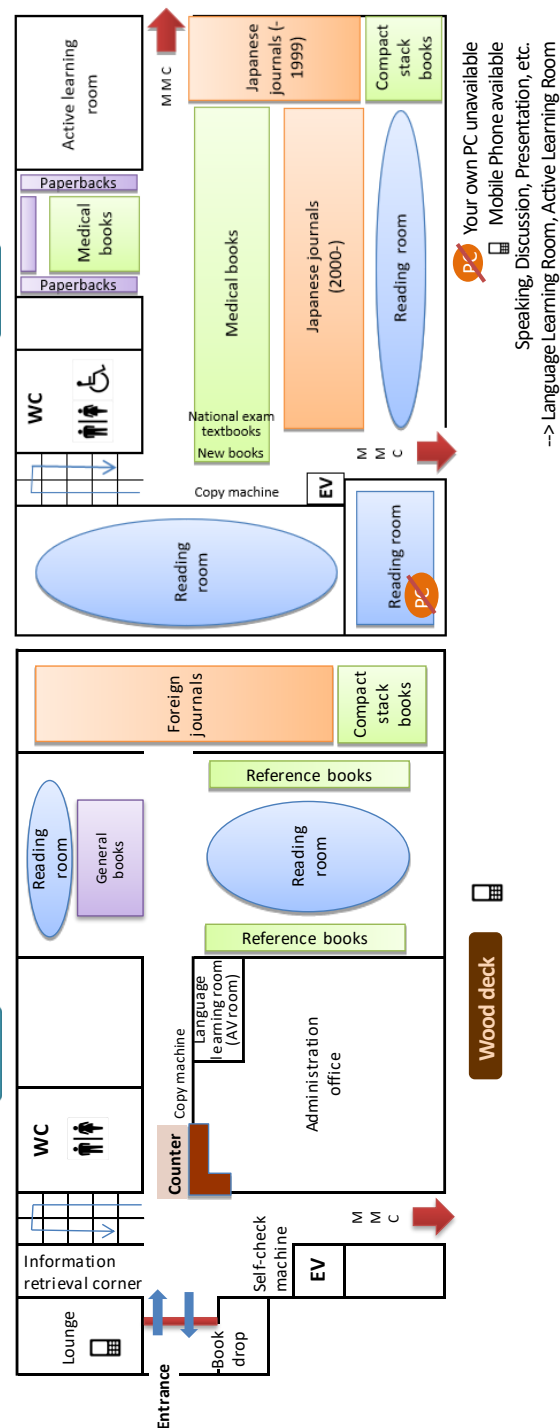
Active learning room

Paperbacks

Medical books

Paperbacks

WC

MMC

Japanese journals (-1999)

Compact stack books

Medical books

National exam textbooks

New books

Japanese journals (2000-)

Reading room

MMC

Copy machine

EV

Reading room

Reading room

PC

PC Your own PC unavailable

Mobile Phone available

Speaking, Discussion, Presentation, etc.

--> Language Learning Room, Active Learning Room

Foreign journals

Compact stack books

Reference books

Reading room

General books

Reading room

Reference books

Wood deck

Language learning room (AV room)

Copy machine

Administration office

WC

Counter

MMC

Information retrieval corner

Self-check machine

EV

Lounge

Book drop

Entrance